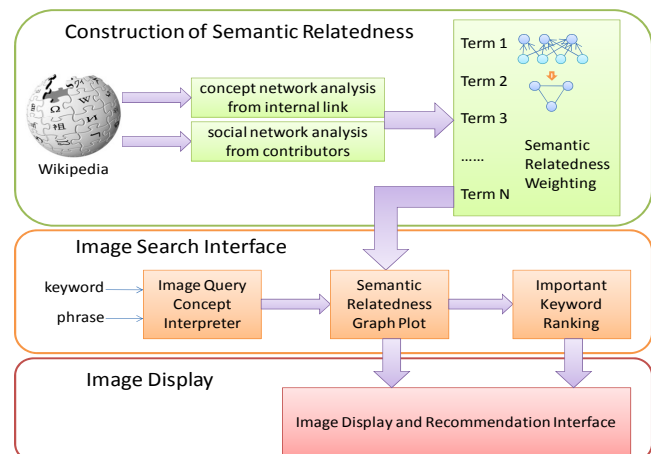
Construction of Semantic Relatedness

Wikipedia

concept network analysis from internal link

social network analysis from contributors

Term 1

Term 2

Term 3

......

Term N

Semantic Relatedness Weighting

Image Search Interface

keyword

phrase

Image Query Concept Interpreter

Semantic Relatedness Graph Plot

Important Keyword Ranking

Image Display

Image Display and Recommendation Interface